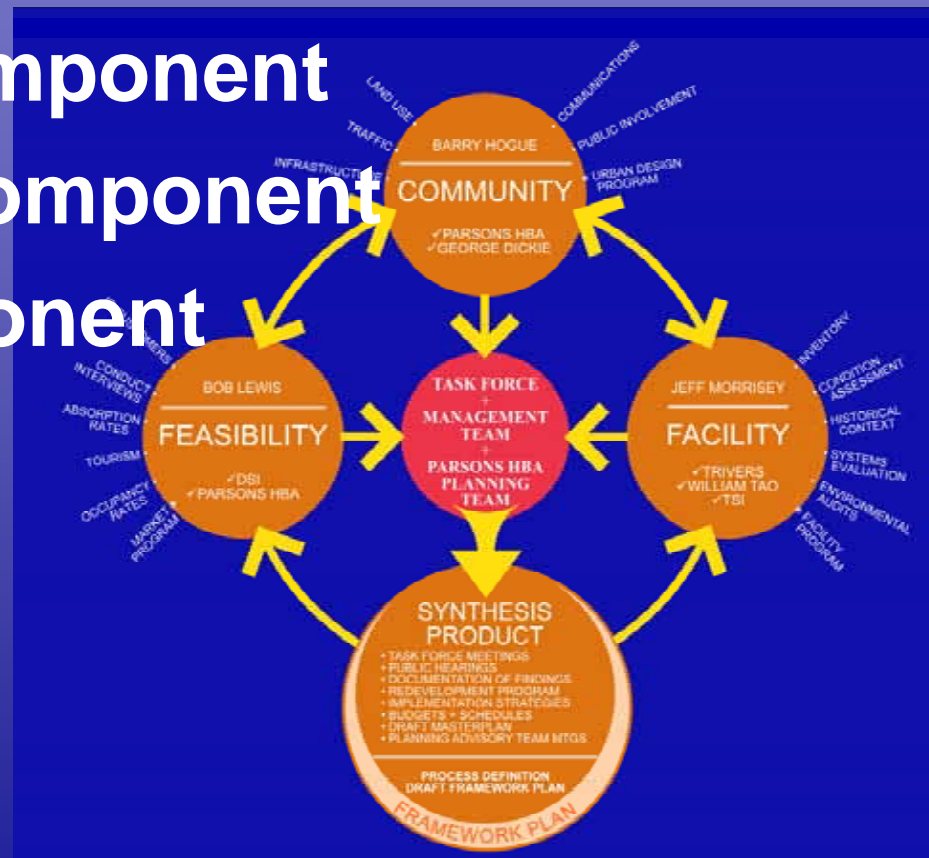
mponent
omponent
onent

LAND USE
TRAFFIC
INFRASTRUCTURE
COMMUNICATIONS
PUBLIC INVOLVEMENT
URBAN DESIGN PROGRAM
BARRY HOGUE
COMMUNITY
✓PARSONS HBA
✓GEORGE DICKIE

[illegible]
CONDUCT INTERVIEWS
ABSORPTION RATES
TOURISM
OCCUPANCY RATES
MARKET PROGRAM
BOB LEWIS
FEASIBILITY
✓DSI
✓PARSONS HBA

TASK FORCE
+
MANAGEMENT TEAM
+
PARSONS HBA PLANNING TEAM

INVENTORY
CONDITION ASSESSMENT
HISTORICAL CONTEXT
SYSTEMS EVALUATION
ENVIRONMENTAL AUDITS
FACILITY PROGRAM
JEFF MORRISEY
FACILITY
✓TRIVERS
✓WILLIAM TAO
✓TSI

SYNTHESIS PRODUCT
• TASK FORCE MEETINGS
• PUBLIC HEARINGS
• DOCUMENTATION OF FINDINGS
• REDEVELOPMENT PROGRAM
• IMPLEMENTATION STRATEGIES
• BUDGETS + SCHEDULES
• DRAFT MASTERPLAN
• PLANNING ADVISORY TEAM MTGS
PROCESS DEFINITION
DRAFT FRAMEWORK PLAN
FRAMEWORK PLAN